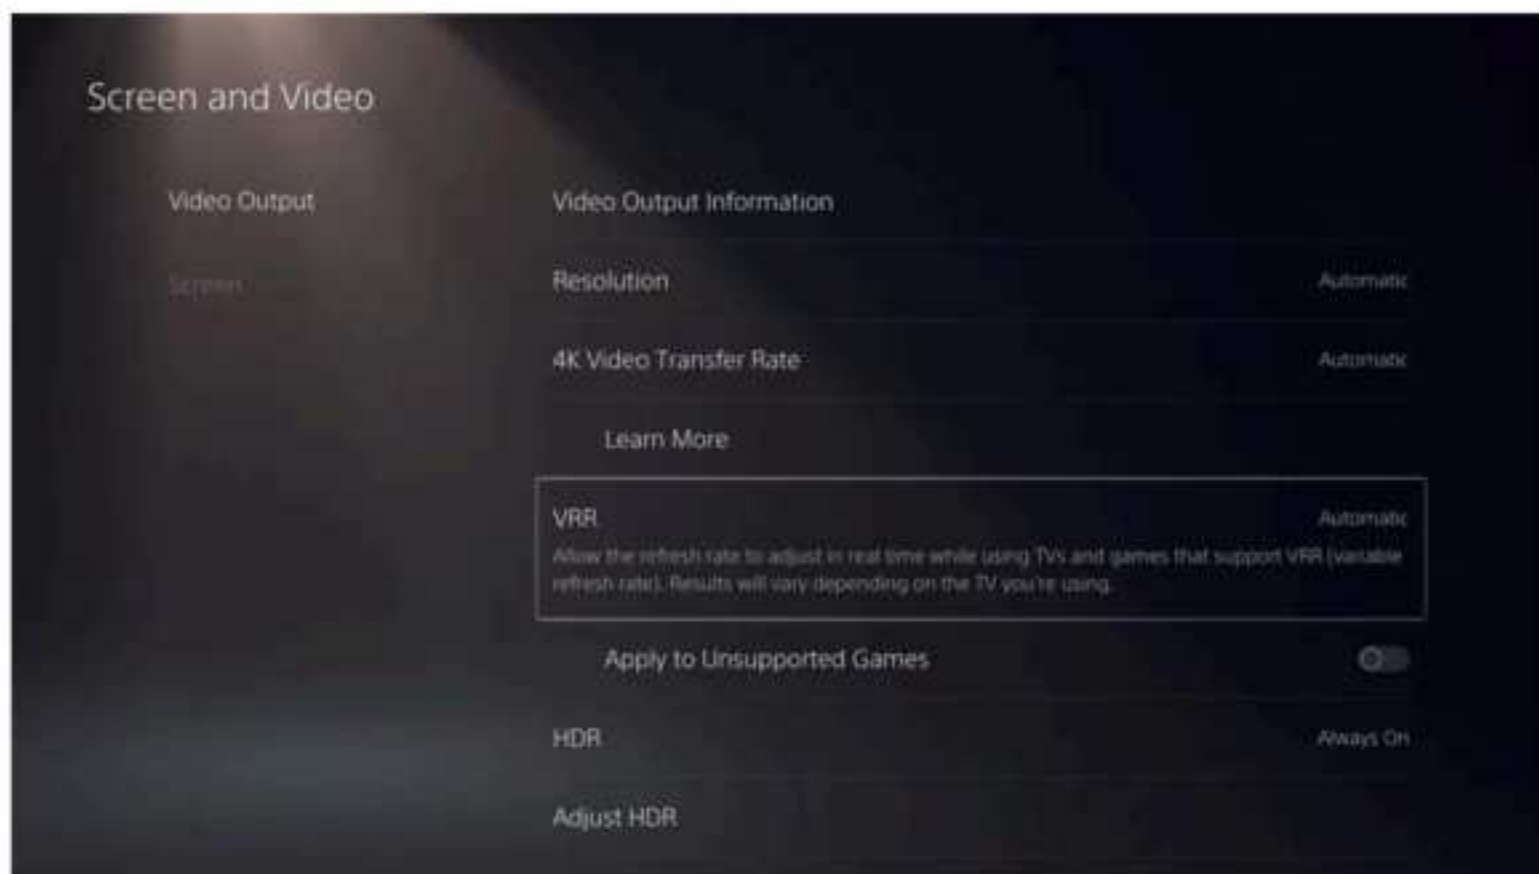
Screen and Video

Video Output

Screen

Video Output Information

Resolution Automatic

4K Video Transfer Rate Automatic

Learn More

VRR Automatic

Allow the refresh rate to adjust in real time while using TVs and games that support VRR (variable refresh rate). Results will vary depending on the TV you're using.

Apply to Unsupported Games

HDR Always On

Adjust HDR